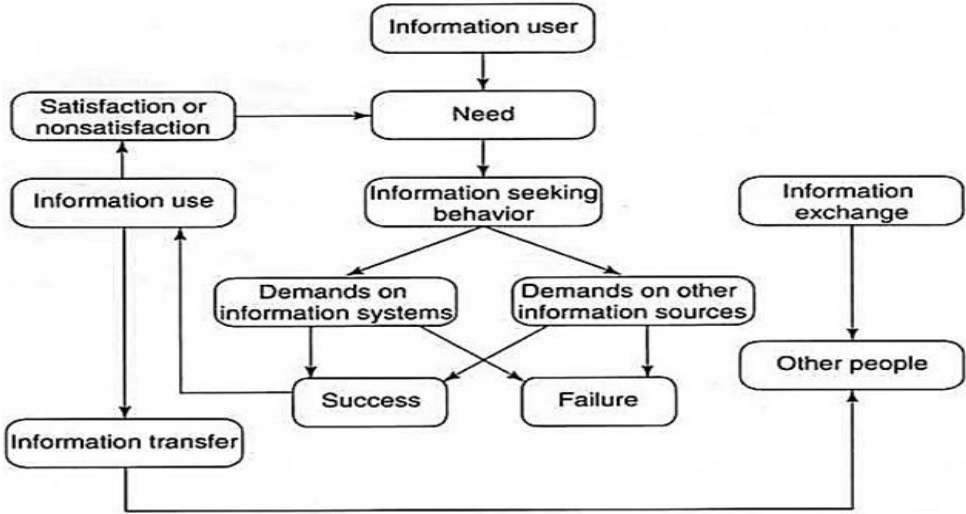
Information user

Satisfaction or nonsatisfaction

Need

Information use

Information seeking behavior

Information exchange

Demands on information systems

Demands on other information sources

Other people

Success

Failure

Information transfer